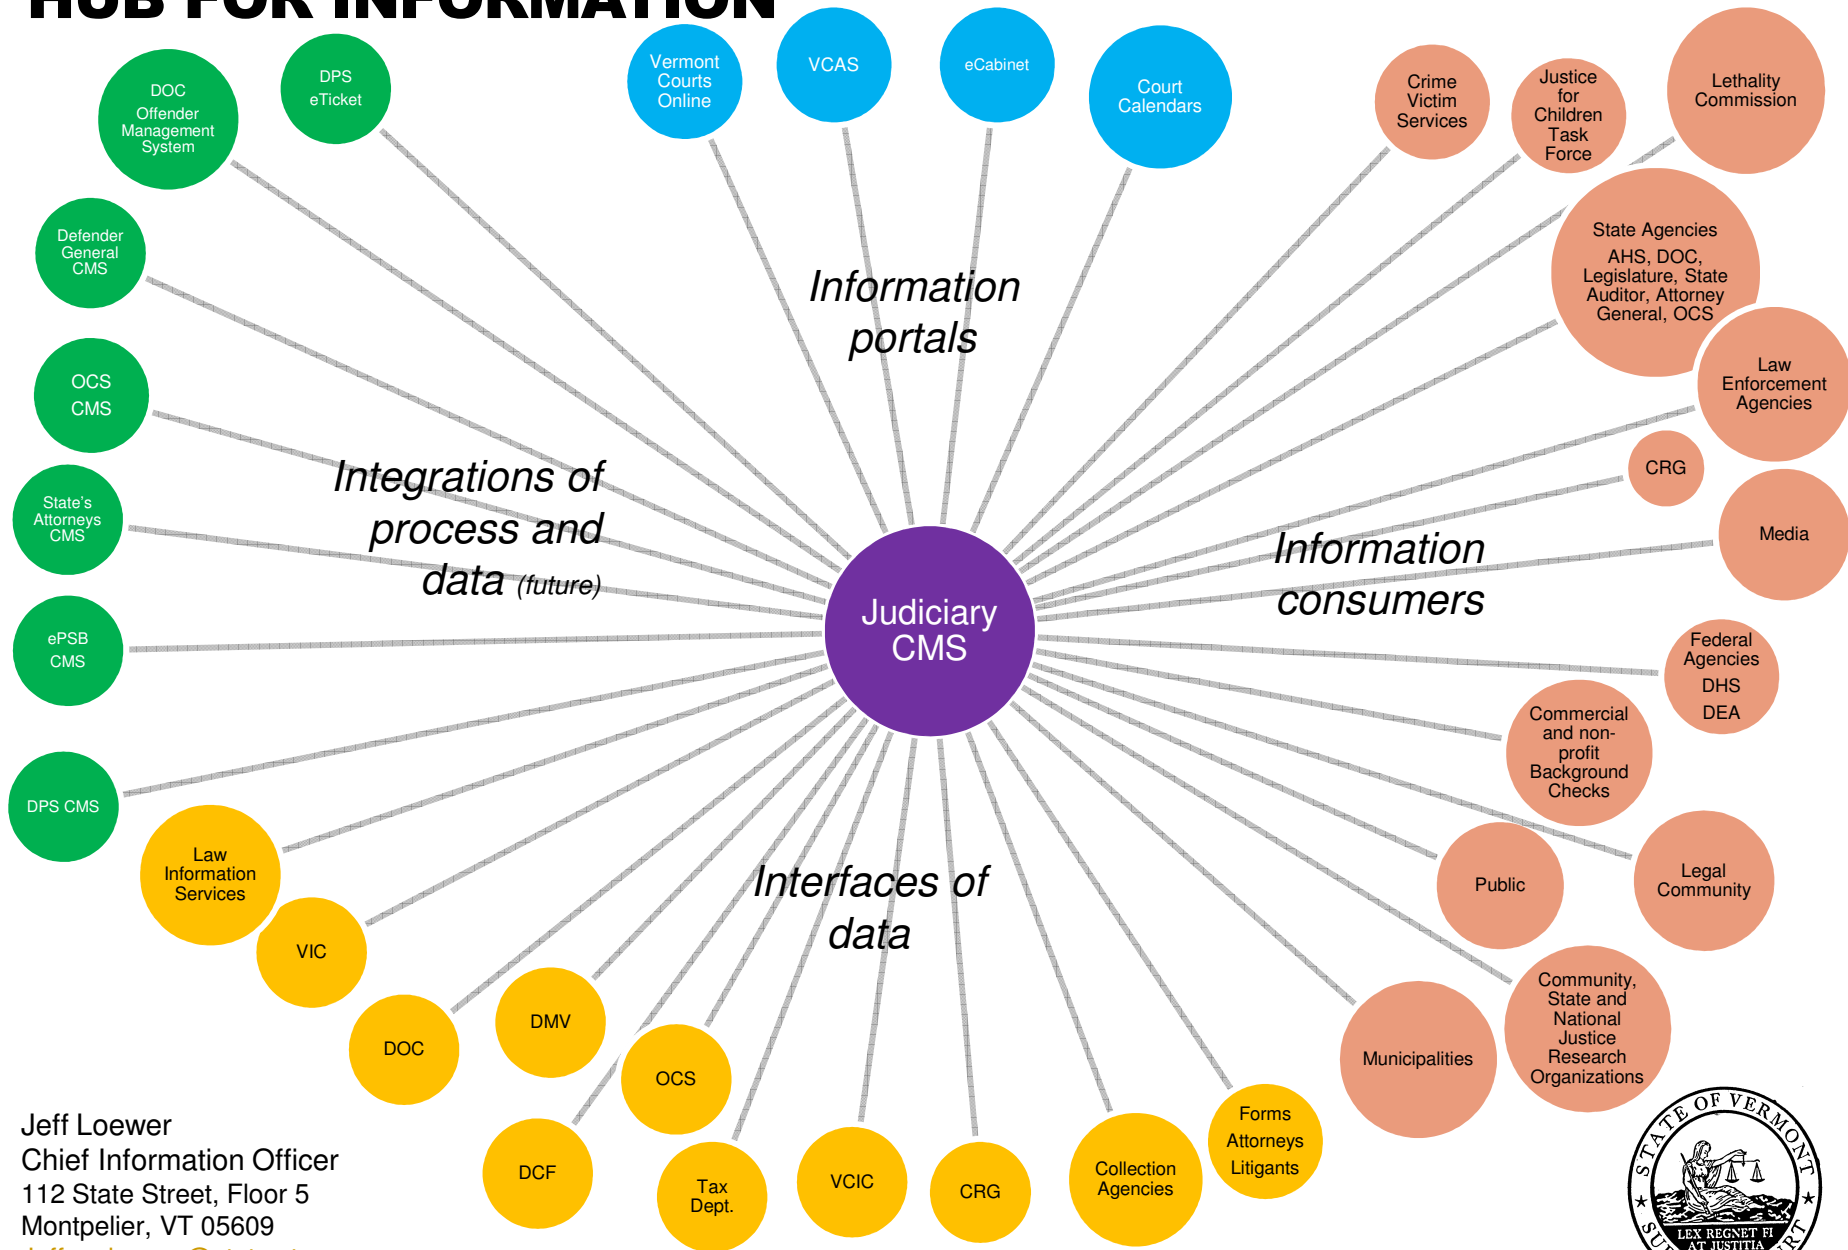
HUB FOR INFORMATION

DOC Offender Management System

DPS eTicket

Vermont Courts Online

VCAS

eCabinet

Court Calendars

Crime Victim Services

Justice for Children Task Force

Lethality Commission

Defender General CMS

State Agencies
AHS, DOC, Legislature, State Auditor, Attorney General, OCS

Information portals

OCS CMS

Law Enforcement Agencies

Integrations of process and data (future)

CRG

State's Attorneys CMS

Media

Information consumers

Judiciary CMS

ePSB CMS

Federal Agencies
DHS
DEA

Commercial and non-profit Background Checks

DPS CMS

Law Information Services

Public

Legal Community

VIC

Interfaces of data

DMV

Community, State and National Justice Research Organizations

DOC

OCS

Municipalities

Forms
Attorneys
Litigants

DCF

Tax Dept.

VCIC

CRG

Collection Agencies

Jeff Loewer
Chief Information Officer
112 State Street, Floor 5
Montpelier, VT 05609

STATE OF VERMONT
LEX REGNET FI AT JUSTITIA
SUPREME COURT